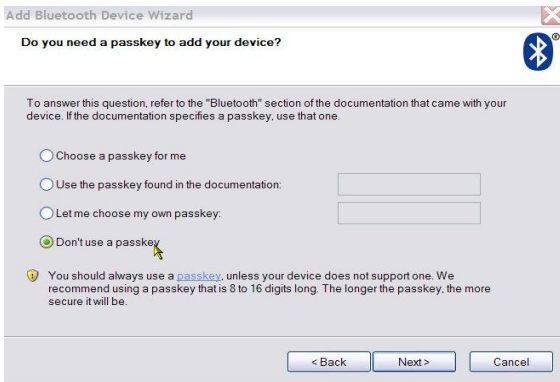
Add Bluetooth Device Wizard

Do you need a passkey to add your device?

To answer this question, refer to the "Bluetooth" section of the documentation that came with your device. If the documentation specifies a passkey, use that one.

Choose a passkey for me

Use the passkey found in the documentation:

Let me choose my own passkey:

Don't use a passkey

You should always use a passkey, unless your device does not support one. We recommend using a passkey that is 8 to 16 digits long. The longer the passkey, the more secure it will be.

< Back Next > Cancel